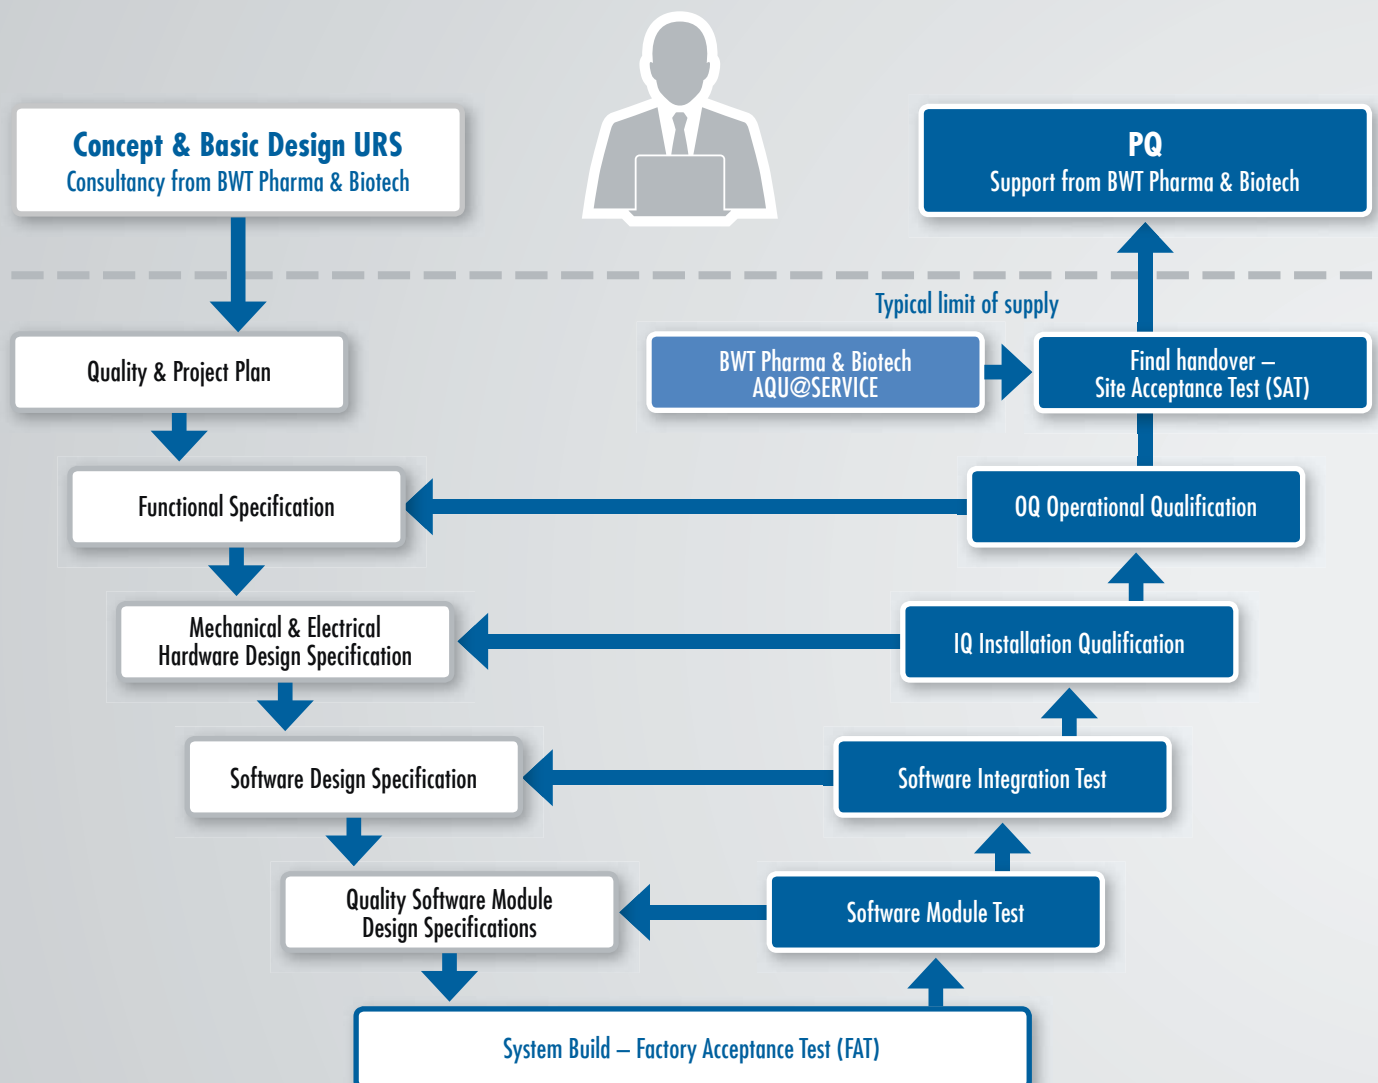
Concept & Basic Design URS
Consultancy from BWT Pharma & Biotech

PQ
Support from BWT Pharma & Biotech

Typical limit of supply

Quality & Project Plan

BWT Pharma & Biotech
AQU@SERVICE

Final handover –
Site Acceptance Test (SAT)

Functional Specification

OQ Operational Qualification

Mechanical & Electrical
Hardware Design Specification

IQ Installation Qualification

Software Design Specification

Software Integration Test

Quality Software Module
Design Specifications

Software Module Test

System Build – Factory Acceptance Test (FAT)